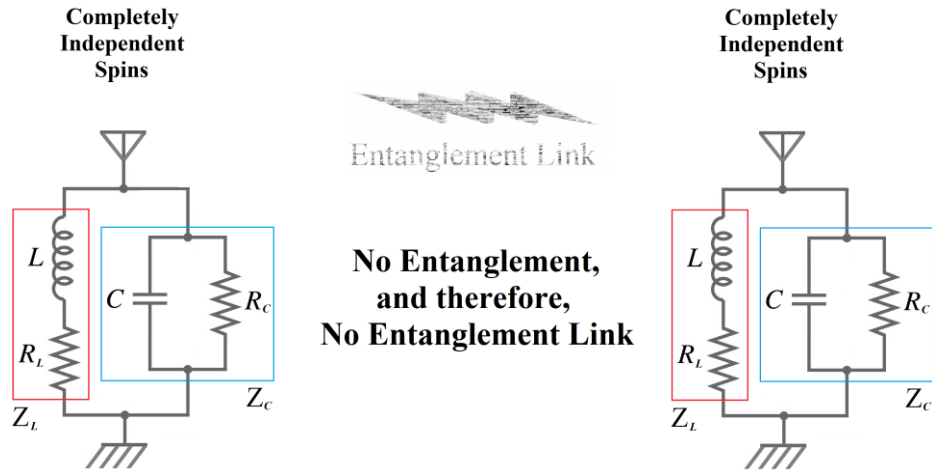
Completely Independent Spins

Entanglement Link

Completely Independent Spins

$L$

$C$

$R_C$

$R_L$

$Z_L$

$Z_C$

No Entanglement, and therefore, No Entanglement Link

$L$

$C$

$R_C$

$R_L$

$Z_L$

$Z_C$